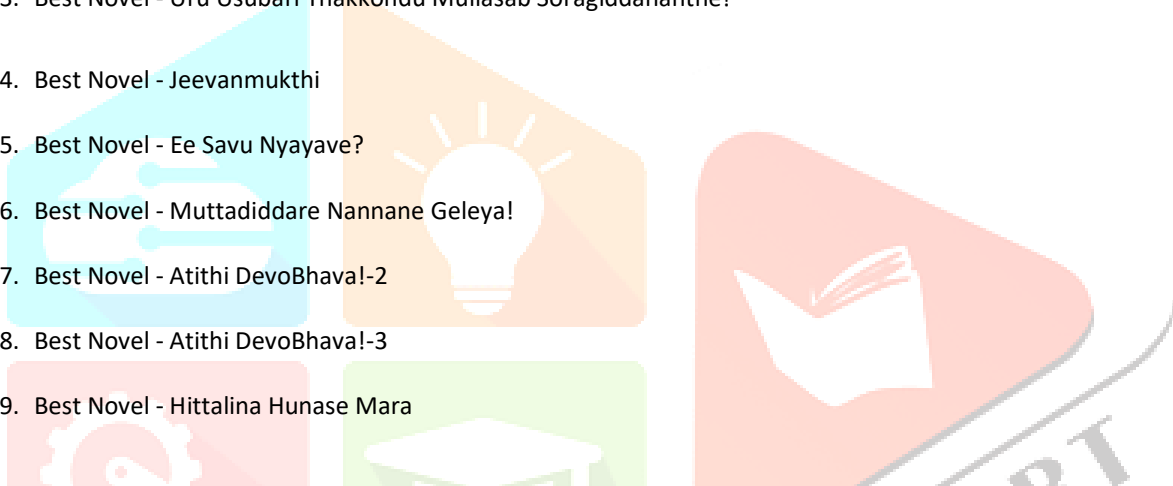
3. Best Novel - Uru Usubari Thakkondu Mullasab Soragiddahanthe!

4. Best Novel - Jeevanmukthi

5. Best Novel - Ee Savu Nyayave?

6. Best Novel - Muttadiddare Nannane Geleya!

7. Best Novel - Atithi DevoBhava!-2

8. Best Novel - Atithi DevoBhava!-3

9. Best Novel - Hittalina Hunase Mara